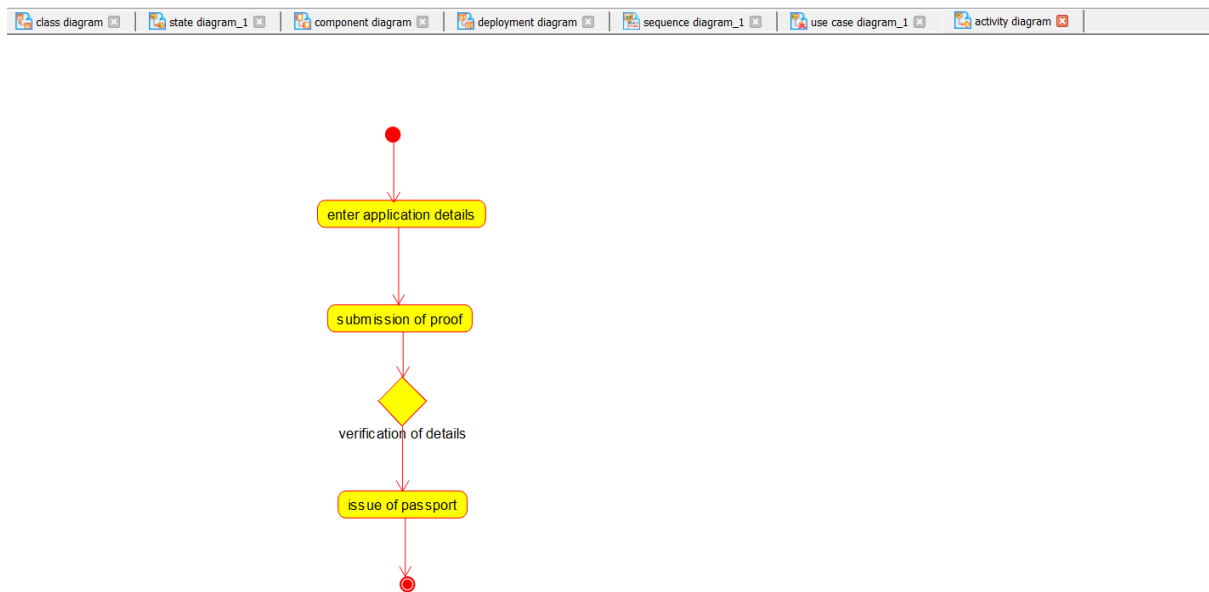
class diagram | state diagram_1 | component diagram | deployment diagram | sequence diagram_1 | use case diagram_1 | activity diagram

enter application details

submission of proof

verification of details

issue of passport